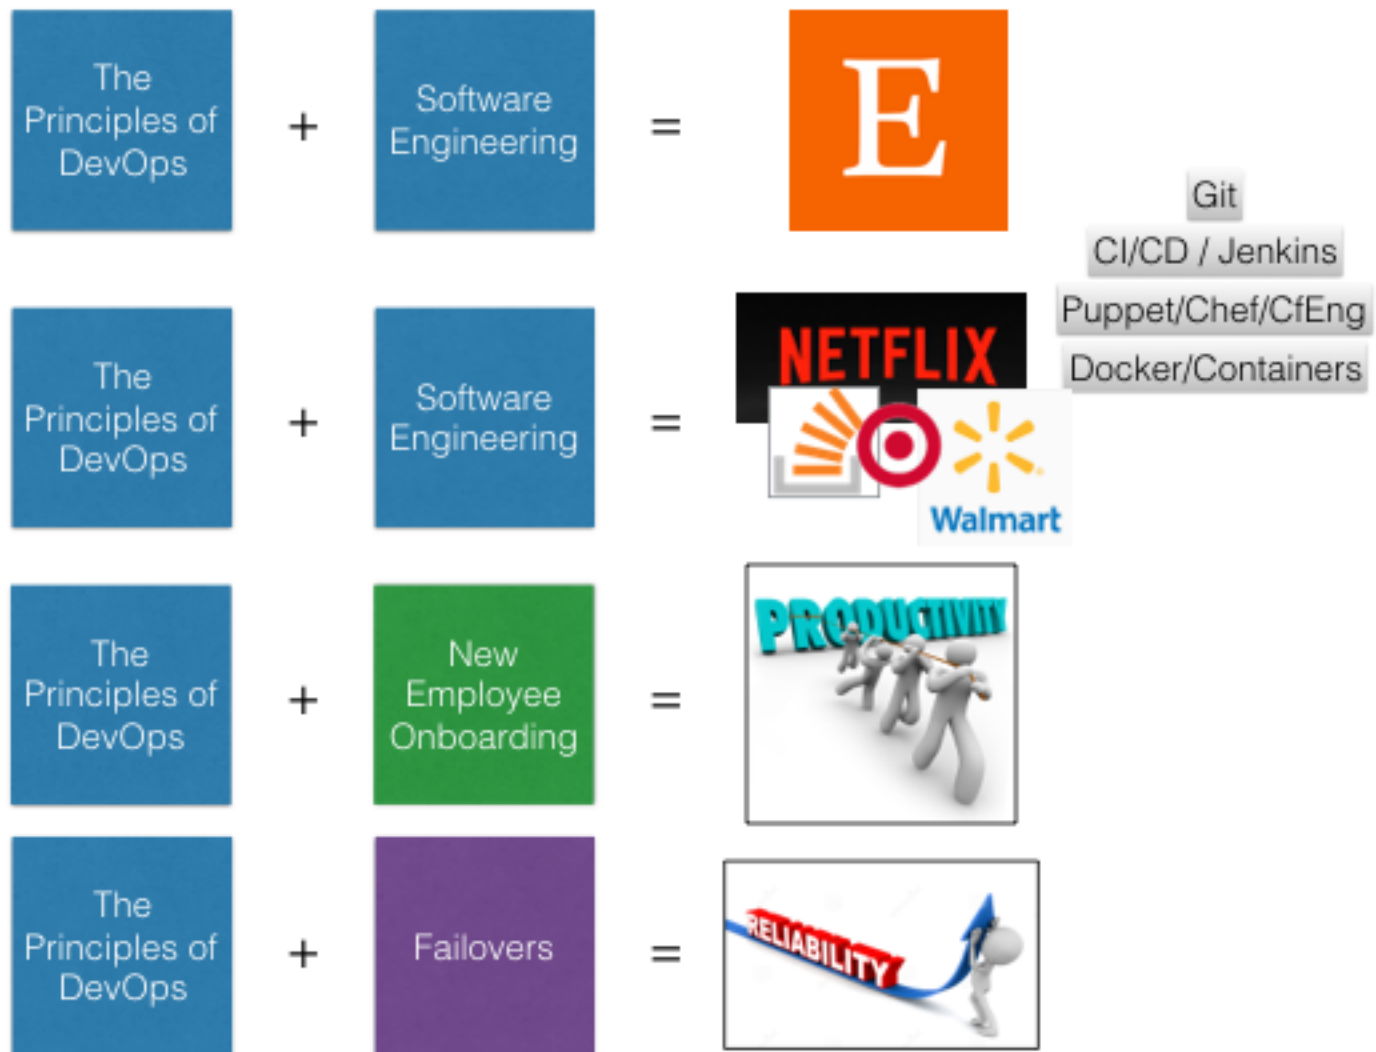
The Principles of DevOps

+

Software Engineering

=

E

Git

CI/CD / Jenkins

Puppet/Chef/CfEng

Docker/Containers

The Principles of DevOps

+

Software Engineering

=

NETFLIX

Walmart

The Principles of DevOps

+

New Employee Onboarding

=

PRODUCTIVITY

The Principles of DevOps

+

Failovers

=

RELIABILITY